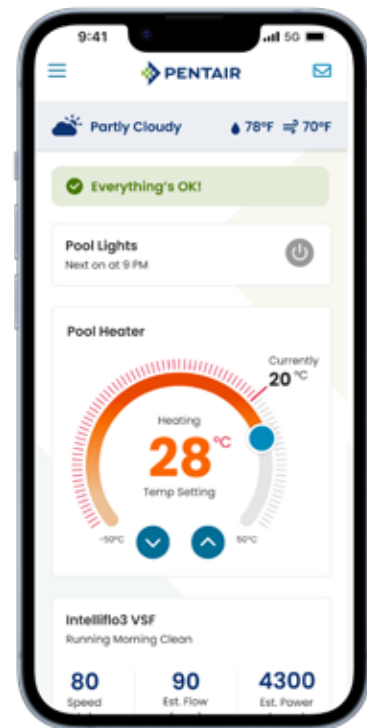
9:41
5G

PENTAIR

Partly Cloudy
78°F
70°F

Everything's OK!

Pool Lights
Next on at 9 PM

Pool Heater

Currently
20 °C

Heating
28 °C
Temp Setting

~50°C
50°C

Intelliflo3 VSF
Running Morning Clean

| 80 | 90 | 4300 |
|---|---|---|
| Speed | Est. Flow | Est. Power |